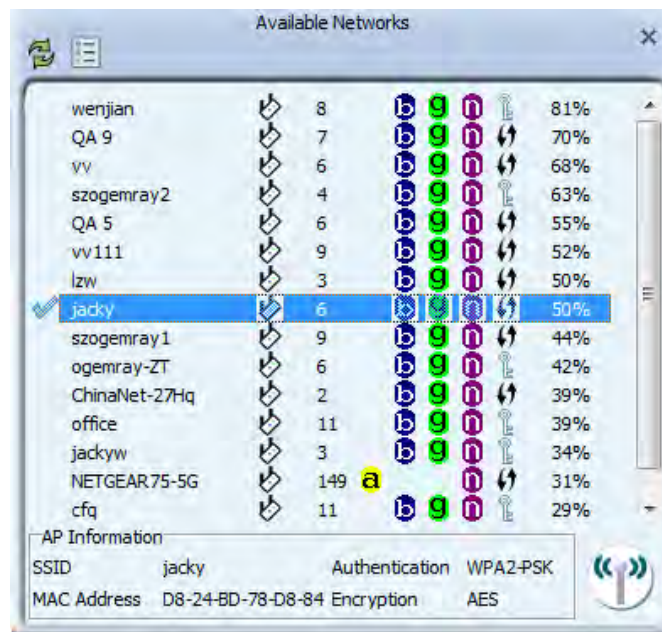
Available Networks

| | | | | | | | |
|---|---|---|---|---|---|---|---|
| wenjian | 8 | | b | g | n | | 81% |
| QA 9 | 7 | | b | g | n | | 70% |
| vv | 6 | | b | g | n | | 68% |
| szogemray2 | 4 | | b | g | n | | 63% |
| QA 5 | 6 | | b | g | n | | 55% |
| vv111 | 9 | | b | g | n | | 52% |
| lzw | 3 | | b | g | n | | 50% |
| jacky | 6 | | b | g | n | | 50% |
| szogemray1 | 9 | | b | g | n | | 44% |
| ogemray-ZT | 6 | | b | g | n | | 42% |
| ChinaNet-27Hq | 2 | | b | g | n | | 39% |
| office | 11 | | b | g | n | | 39% |
| jackyw | 3 | | b | g | n | | 34% |
| NETGEAR75-5G | 149 | a | | | n | | 31% |
| cfq | 11 | | b | g | n | | 29% |

AP Information

SSID jacky Authentication WPA2-PSK

MAC Address D8-24-BD-78-D8-84 Encryption AES